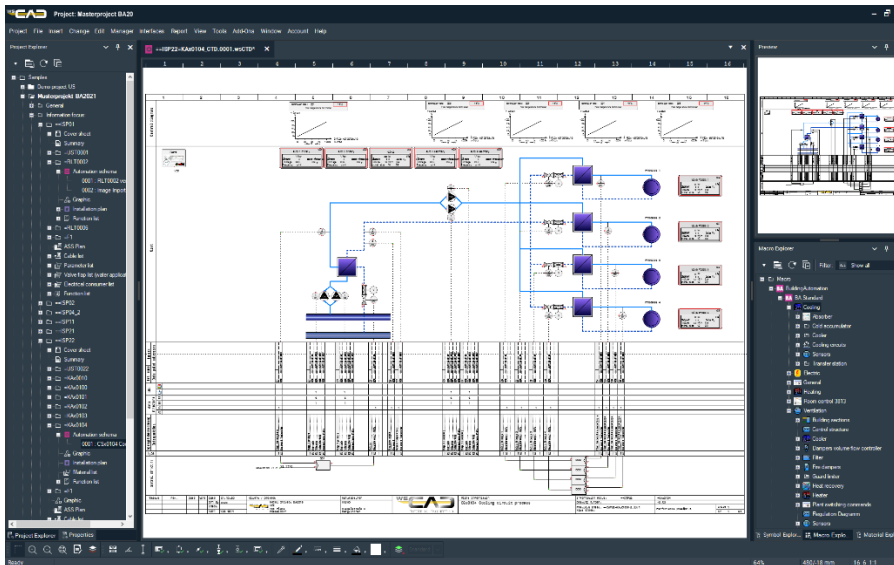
CAD Project: Masterproject BA20

Project File Insert Change Edit Manager Interfaces Report View Tools Add-Ons Window Account Help

Project Explorer

Samples
Demo project US
Masterproject BA2021
General
Information focus
==SP01
Cover sheet
Summary
=UST0001
=RLT0002
Automation scheme
0001 : RLT0002 sc
0002 : Image Input
Graphic
Installation plan
Function list
=RLT0005
=11
ASS Plan
Cable list
Parameter list
Valve flap list (water applicat
Electrical consumer list
Function list
==SP02
==SP04_2
==SP11
==SP21
==SP22
Cover sheet
Summary
=UST0022
=KAs0010
=KAs0100
=KAs0101
=KAs0102
=KAs0103
=KAs0104
Automation scheme
0001 : CSd0104 Co
Graphic
Installation plan
Material list
Function list
=11
Graphic
ASS Plan
Cable list

Project Explorer Properties

==SP22+=KAs0104_CTD.0001.wsCTD*

Preview

Macro Explorer

Filter Show all

Macro
BuildingAutomation
BA Standard
Cooling
Absorber
Cold accumulator
Cooler
Cooling circuits
Sensors
Transfer station
Electric
General
Heating
Room control 2013
Ventilation
Building sections
Control structure
Cooler
Dampers volume flow controller
Filter
Fire dampers
Sound limiter
Heat recovery
Heater
Plant switching commands
Regulation Diagramm
Sensors

Symbol Explor Macro Explo Material Expl

Ready 64% 490/-38 mm 16 4 1:1